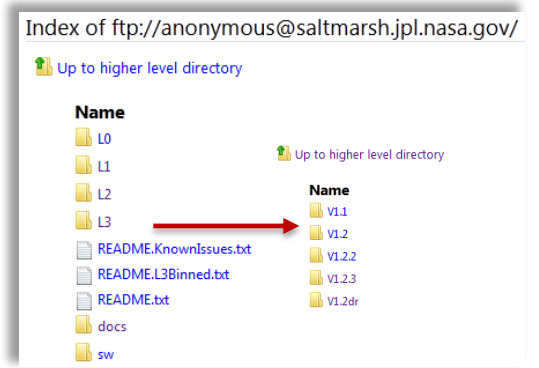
Index of ftp://anonymous@saltmarsh.jpl.nasa.gov/

Up to higher level directory

Name

L0

L1

L2

L3

README.KnownIssues.txt

README.L3Binned.txt

README.txt

docs

sw

Up to higher level directory

Name

V1.1

V1.2

V1.2.2

V1.2.3

V1.2dr